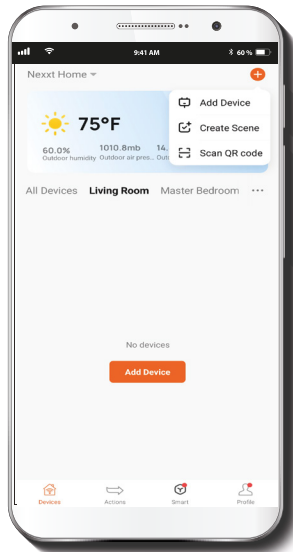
9:41 AM
60 %

Nexxt Home

75°F

60.0%
Outdoor humidity

1010.8mb
Outdoor air pres...

14.
Out

Add Device
Create Scene
Scan QR code

All Devices Living Room Master Bedroom ···

No devices

Add Device

Devices
Actions
Smart
Profile